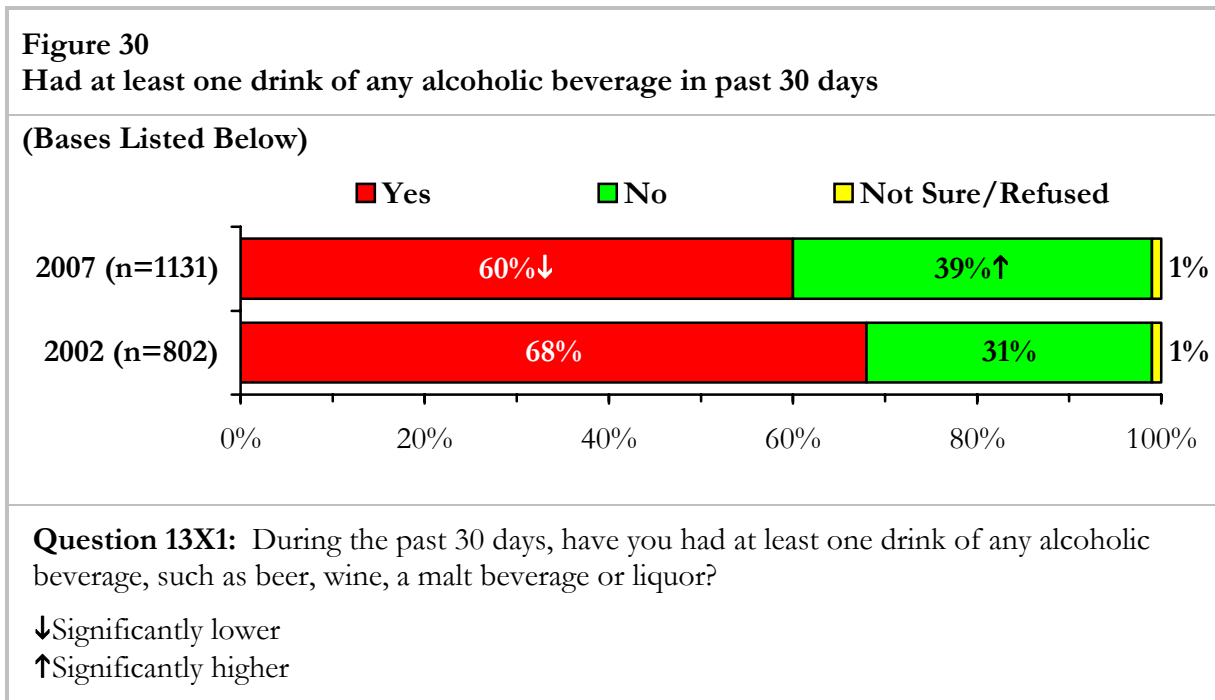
Figure 30
Had at least one drink of any alcoholic beverage in past 30 days

(Bases Listed Below)

Yes No Not Sure/Refused

2007 (n=1131) 60%↓ 39%↑ 1%

2002 (n=802) 68% 31% 1%

0% 20% 40% 60% 80% 100%

Question 13X1: During the past 30 days, have you had at least one drink of any alcoholic beverage, such as beer, wine, a malt beverage or liquor?

↓Significantly lower
↑Significantly higher